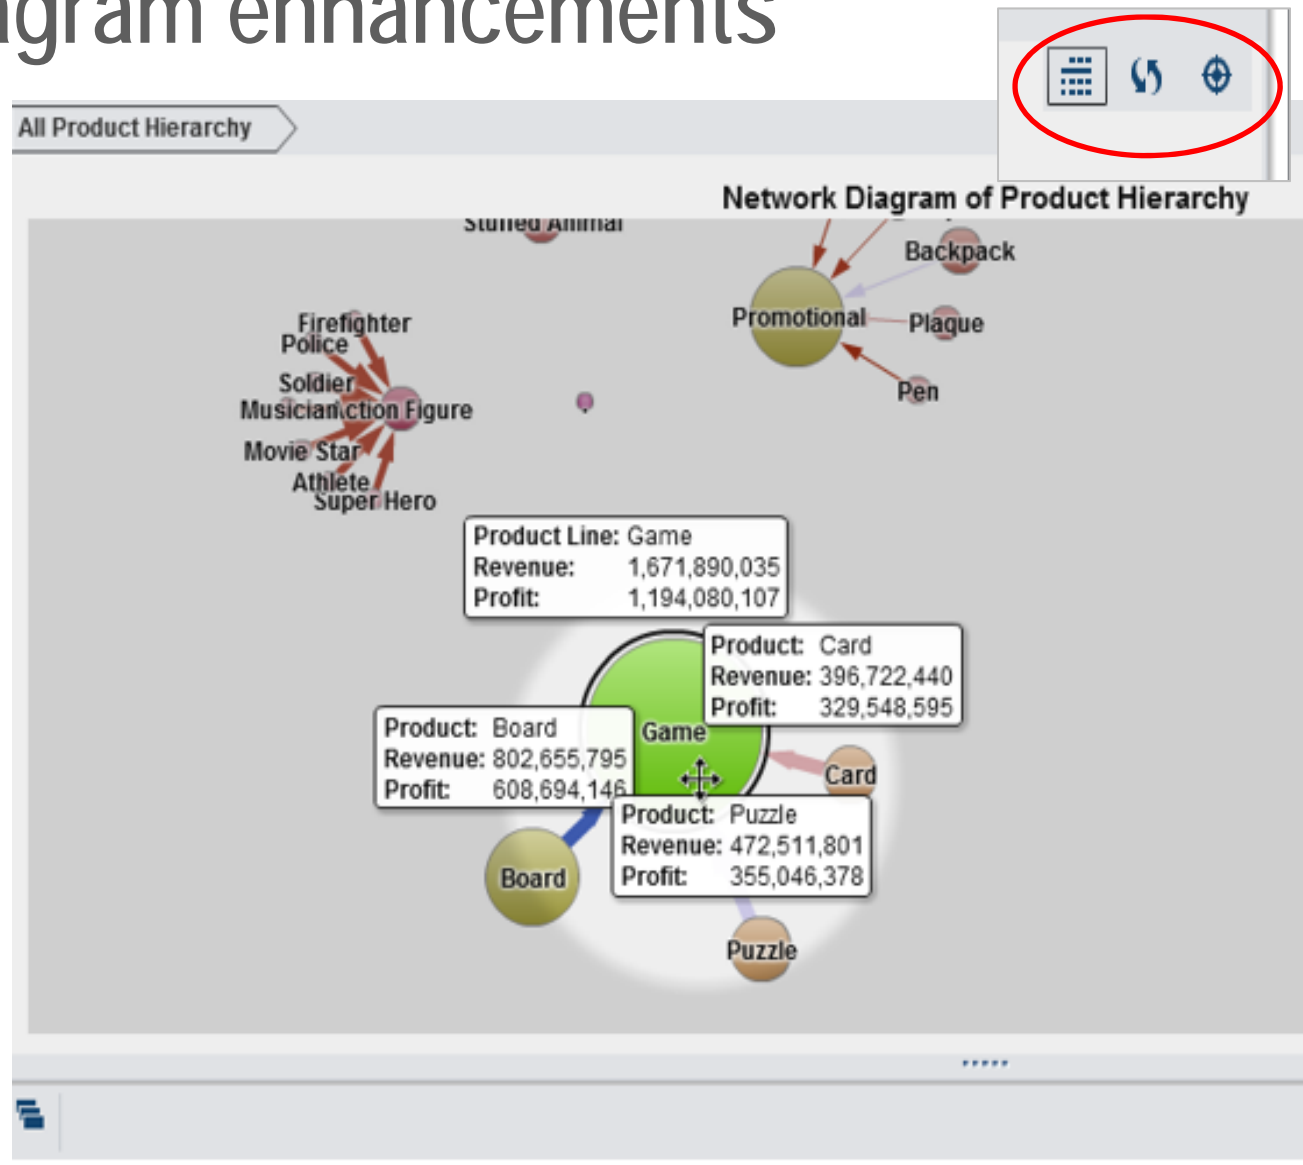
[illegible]gram enhancements

All Product Hierarchy

Network Diagram of Product Hierarchy

Stuffed Animal
Backpack
Promotional
Plaque
Pen
Firefighter
Police
Soldier
Musician
Action Figure
Movie Star
Athlete
Super Hero

Product Line: Game
Revenue: 1,671,890,035
Profit: 1,194,080,107

Product: Card
Revenue: 396,722,440
Profit: 329,548,595

Product: Board
Revenue: 802,655,795
Profit: 608,694,146

Game
Card

Product: Puzzle
Revenue: 472,511,801
Profit: 355,046,378

Board
Puzzle